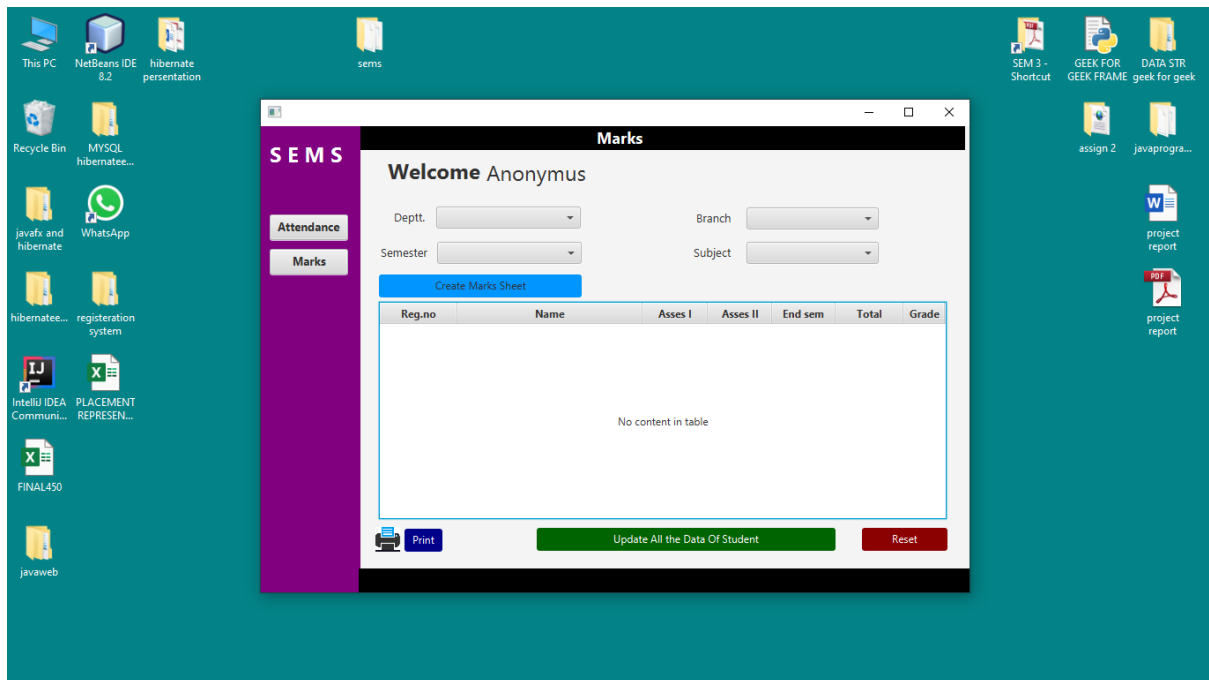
This PC

NetBeans IDE 8.2

hibernate persentation

sems

SEM 3 - Shortcut

GEEK FOR GEEK FRAME

DATA STR geek for geek

Recycle Bin

MYSQL hibernatee...

assign 2

javaprogra...

javafx and hibernate

WhatsApp

project report

hibernatee...

registeration system

project report

IntelliJ IDEA Communi...

PLACEMENT REPRESEN...

FINAL450

javaweb

Marks

SEMS

Welcome Anonymus

Attendance

Marks

Deptt.

Branch

Semester

Subject

Create Marks Sheet

| Reg.no | Name | Asses I | Asses II | End sem | Total | Grade |
|---|---|---|---|---|---|---|

No content in table

Print

Update All the Data Of Student

Reset